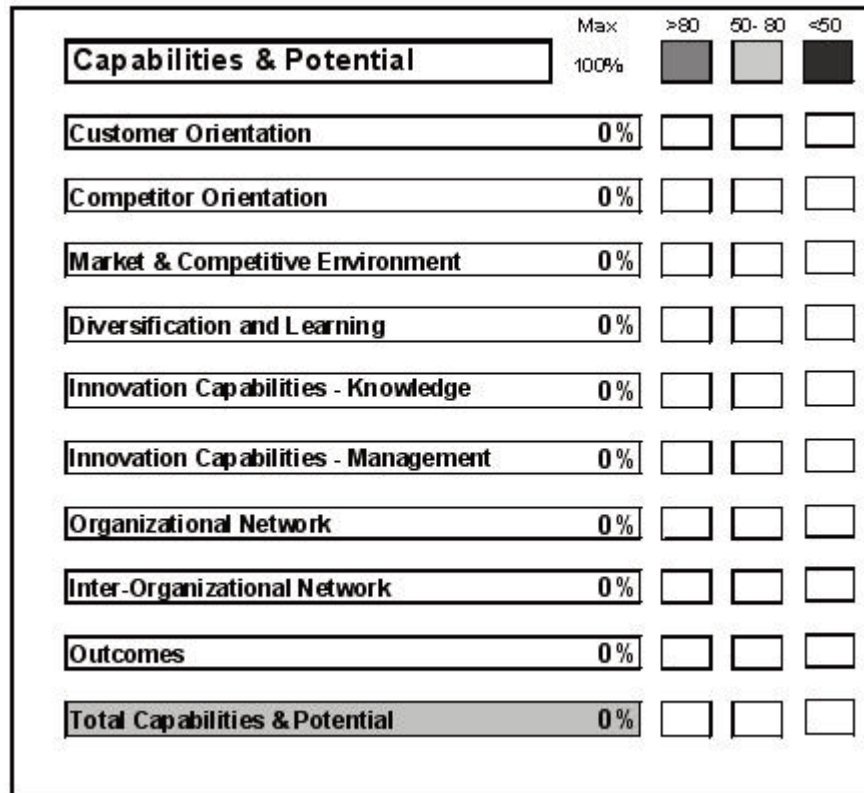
| Capabilities & Potential | Max 100% | >80 | 50- 80 | <50 |
|---|---|---|---|---|
| Customer Orientation | 0% | | | |
| Competitor Orientation | 0% | | | |
| Market & Competitive Environment | 0% | | | |
| Diversification and Learning | 0% | | | |
| Innovation Capabilities - Knowledge | 0% | | | |
| Innovation Capabilities - Management | 0% | | | |
| Organizational Network | 0% | | | |
| Inter-Organizational Network | 0% | | | |
| Outcomes | 0% | | | |
| Total Capabilities & Potential | 0% | | | |